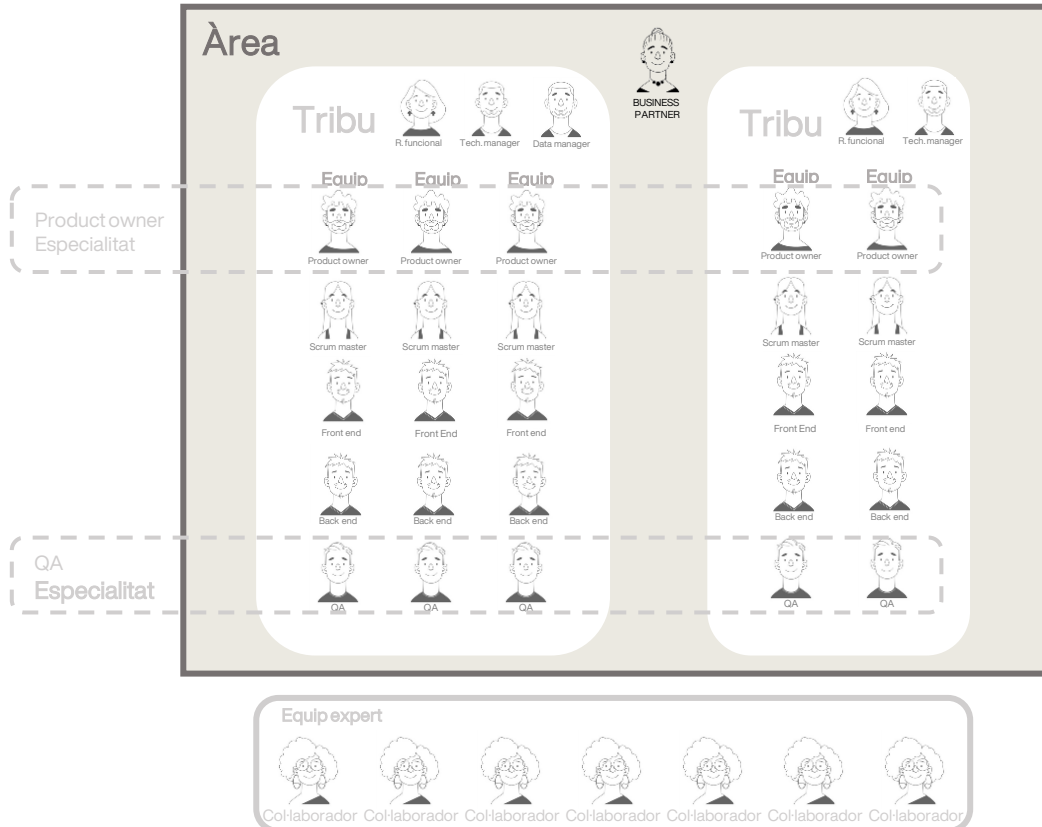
Àrea

BUSINESS PARTNER

Tribu
R. funcional
Tech. manager
Data manager

Equip
Equip
Equip

Tribu
R. funcional
Tech. manager

Equip
Equip

Product owner
Especialitat

Product owner
Product owner
Product owner
Product owner
Product owner

Scrum master
Scrum master
Scrum master
Scrum master
Scrum master

Front end
Front End
Front end
Front End
Front end

Back end
Back end
Back end
Back end
Back end

QA
Especialitat

QA
QA
QA
QA
QA

Equip expert
Col·laborador Col·laborador Col·laborador Col·laborador Col·laborador Col·laborador Col·laborador